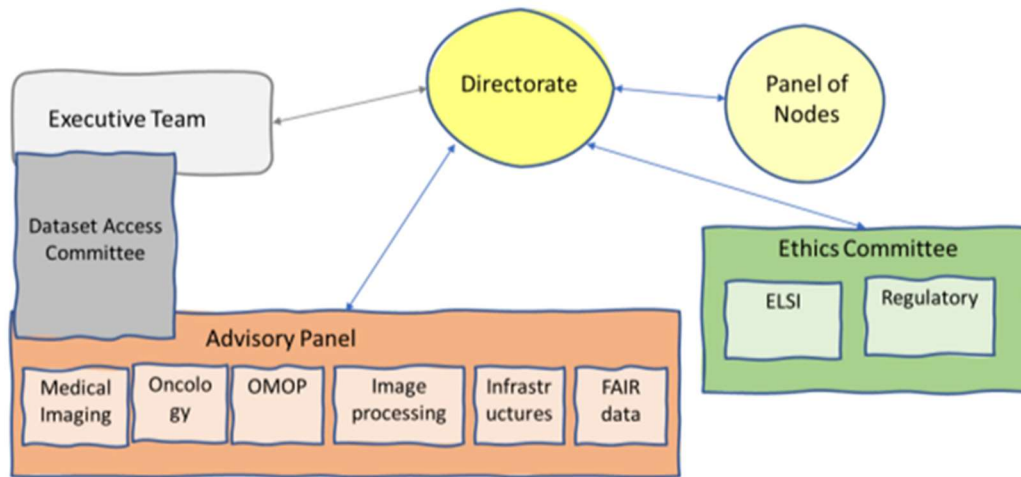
Directorate

Panel of Nodes

Executive Team

Dataset Access Committee

Ethics Committee

ELSI

Regulatory

Advisory Panel

Medical Imaging

Oncolo gy

OMOP

Image processing

Infrastr uctures

FAIR data